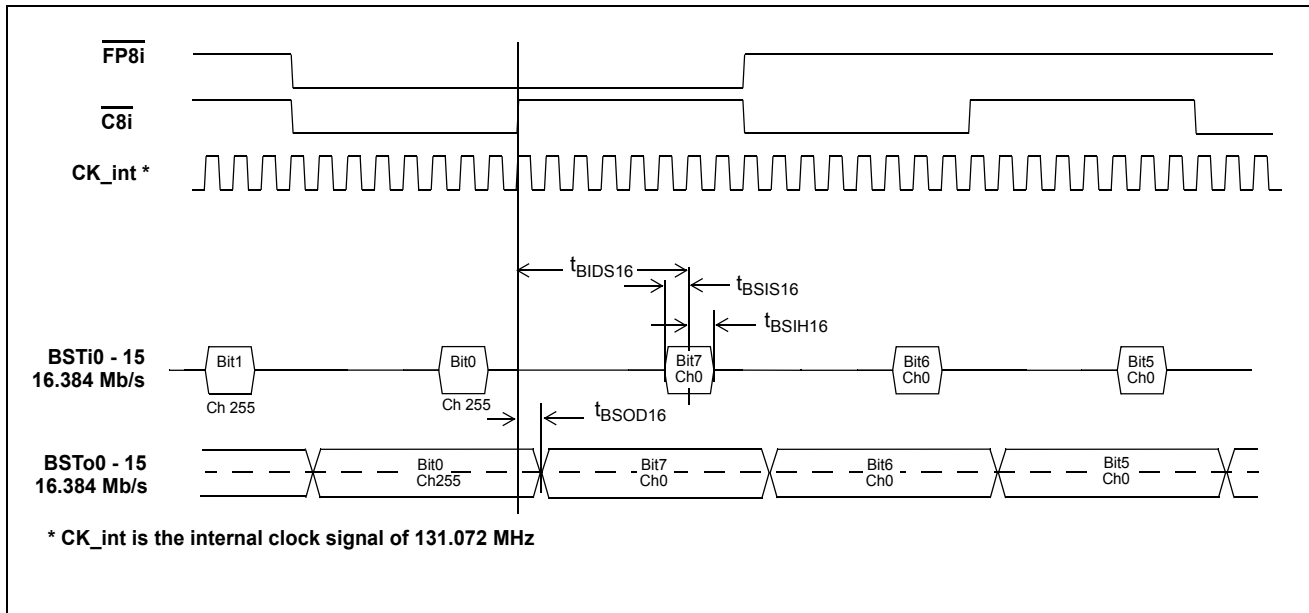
$\overline{FP8i}$

$\overline{C8i}$

CK_int *

$t_{BIDS16}$

$t_{BSIS16}$

$t_{BSIH16}$

BSTi0 - 15
16.384 Mb/s

Bit1
Ch 255

Bit0
Ch 255

Bit7
Ch0

Bit6
Ch0

Bit5
Ch0

$t_{BSOD16}$

BSTo0 - 15
16.384 Mb/s

Bit0
Ch255

Bit7
Ch0

Bit6
Ch0

Bit5
Ch0

* CK_int is the internal clock signal of 131.072 MHz